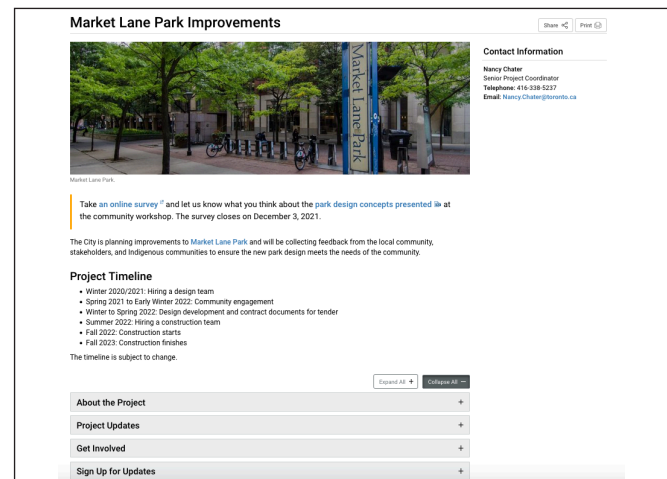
Market Lane Park Improvements

Share Print

Market Lane Park

Market Lane Park.

Take an online survey and let us know what you think about the park design concepts presented at the community workshop. The survey closes on December 3, 2021.

The City is planning improvements to Market Lane Park and will be collecting feedback from the local community, stakeholders, and Indigenous communities to ensure the new park design meets the needs of the community.

Project Timeline

- Winter 2020/2021: Hiring a design team
- Spring 2021 to Early Winter 2022: Community engagement
- Winter to Spring 2022: Design development and contract documents for tender
- Summer 2022: Hiring a construction team
- Fall 2022: Construction starts
- Fall 2023: Construction finishes

The timeline is subject to change.

Expand All + Collapse All −

About the Project +

Project Updates +

Get Involved +

Sign Up for Updates +

Contact Information

Nancy Chater
Senior Project Coordinator
Telephone: 416-338-5237
Email: Nancy.Chater@toronto.ca